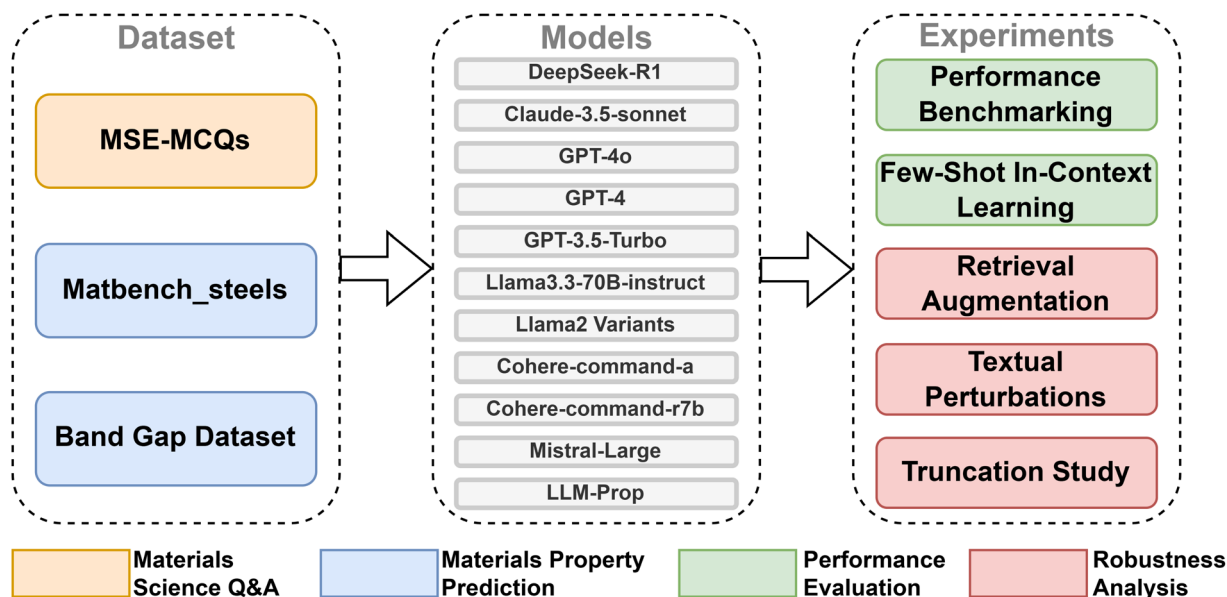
Dataset

MSE-MCQs

Matbench_steels

Band Gap Dataset

Models

DeepSeek-R1

Claude-3.5-sonnet

GPT-4o

GPT-4

GPT-3.5-Turbo

Llama3.3-70B-instruct

Llama2 Variants

Cohere-command-a

Cohere-command-r7b

Mistral-Large

LLM-Prop

Experiments

Performance Benchmarking

Few-Shot In-Context Learning

Retrieval Augmentation

Textual Perturbations

Truncation Study

Materials Science Q&A

Materials Property Prediction

Performance Evaluation

Robustness Analysis